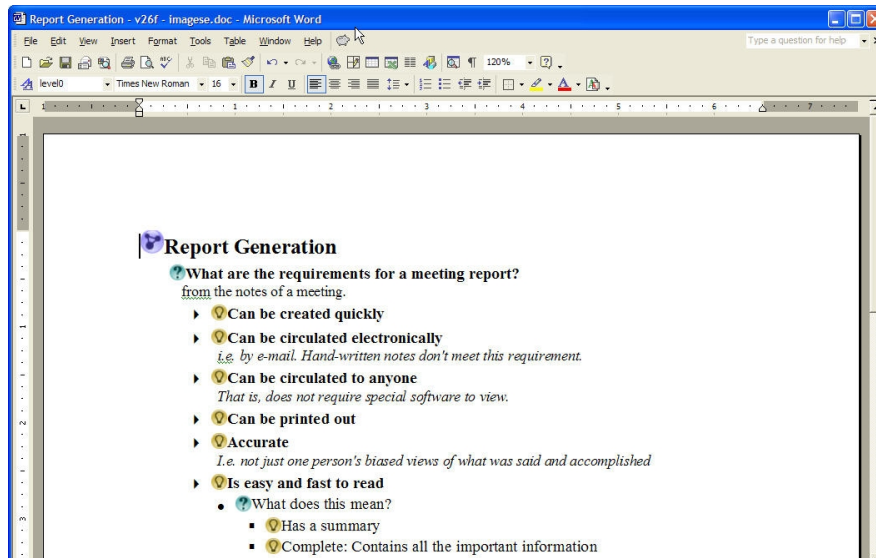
Report Generation - v26f - imagese.doc - Microsoft Word

File Edit View Insert Format Tools Table Window Help

Type a question for help

level0 Times New Roman 16 B I U 120%

Report Generation

What are the requirements for a meeting report?
from the notes of a meeting.

Can be created quickly

Can be circulated electronically
i.e. by e-mail. Hand-written notes don't meet this requirement.

Can be circulated to anyone
That is, does not require special software to view.

Can be printed out

Accurate
I.e. not just one person's biased views of what was said and accomplished

Is easy and fast to read

What does this mean?

Has a summary

Complete: Contains all the important information